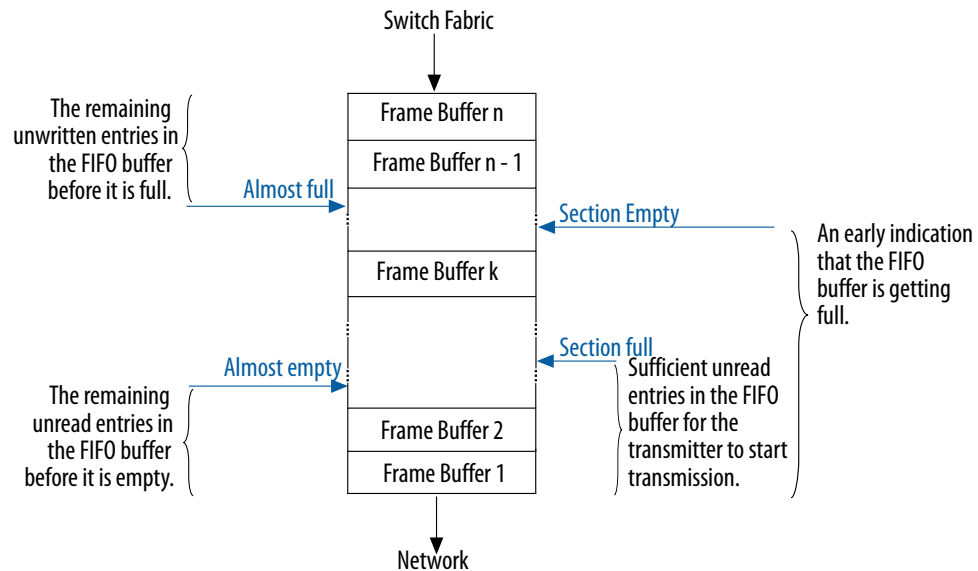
Switch Fabric

Frame Buffer n

Frame Buffer n - 1

Frame Buffer k

Frame Buffer 2

Frame Buffer 1

Network

The remaining unwritten entries in the FIFO buffer before it is full.

Almost full

Almost empty

The remaining unread entries in the FIFO buffer before it is empty.

Section Empty

An early indication that the FIFO buffer is getting full.

Section full

Sufficient unread entries in the FIFO buffer for the transmitter to start transmission.